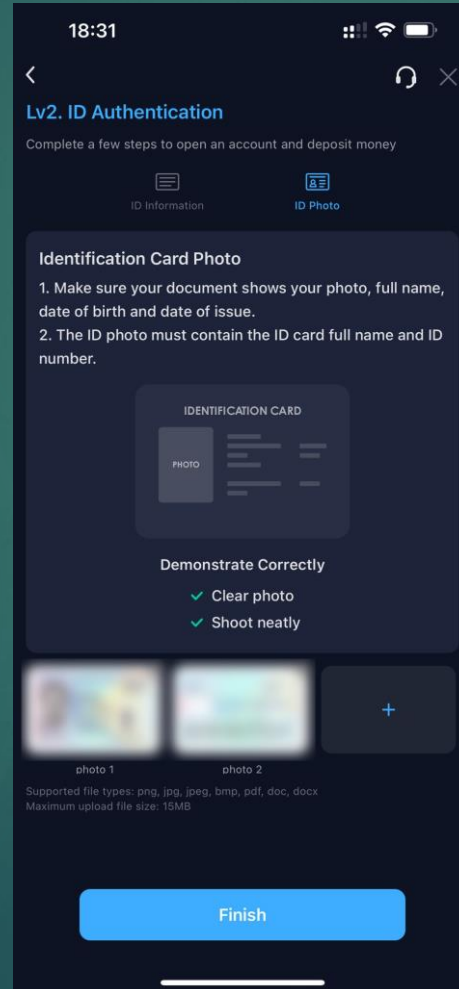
18:31

Lv2. ID Authentication

Complete a few steps to open an account and deposit money

ID Information

ID Photo

Identification Card Photo

1. Make sure your document shows your photo, full name, date of birth and date of issue.
2. The ID photo must contain the ID card full name and ID number.

IDENTIFICATION CARD

PHOTO

Demonstrate Correctly

Clear photo

Shoot neatly

+

photo 1

photo 2

Supported file types: png, jpg, jpeg, bmp, pdf, doc, docx
Maximum upload file size: 15MB

Finish